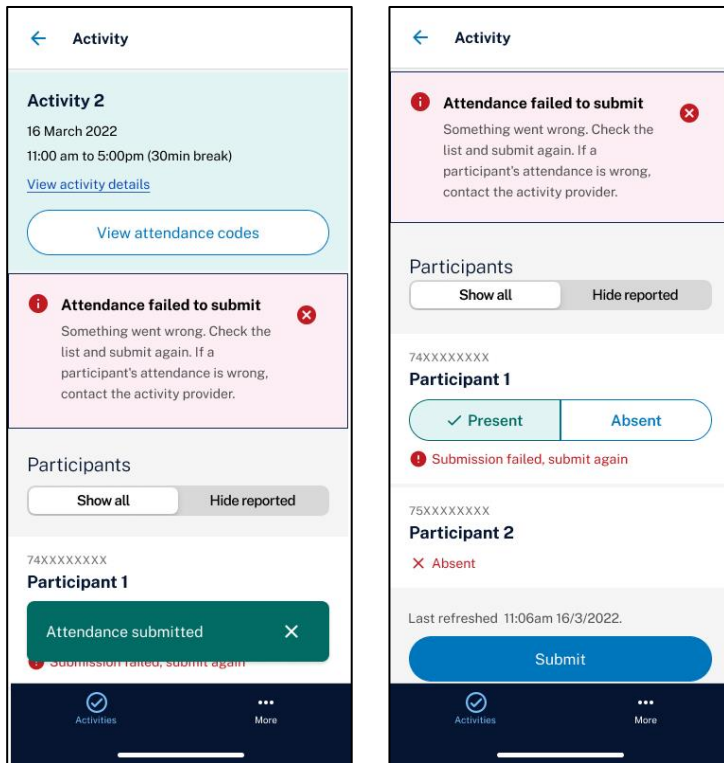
← Activity

Activity 2

16 March 2022

11:00 am to 5:00pm (30min break)

View activity details

View attendance codes

Attendance failed to submit

Something went wrong. Check the list and submit again. If a participant's attendance is wrong, contact the activity provider.

Participants

Show all | Hide reported

74XXXXXXXX

Participant 1

Attendance submitted ✕

Submission failed, submit again

Activities | More

← Activity

Attendance failed to submit

Something went wrong. Check the list and submit again. If a participant's attendance is wrong, contact the activity provider.

Participants

Show all | Hide reported

74XXXXXXXX

Participant 1

✓ Present | Absent

Submission failed, submit again

75XXXXXXXX

Participant 2

✕ Absent

Last refreshed 11:06am 16/3/2022.

Submit

Activities | More